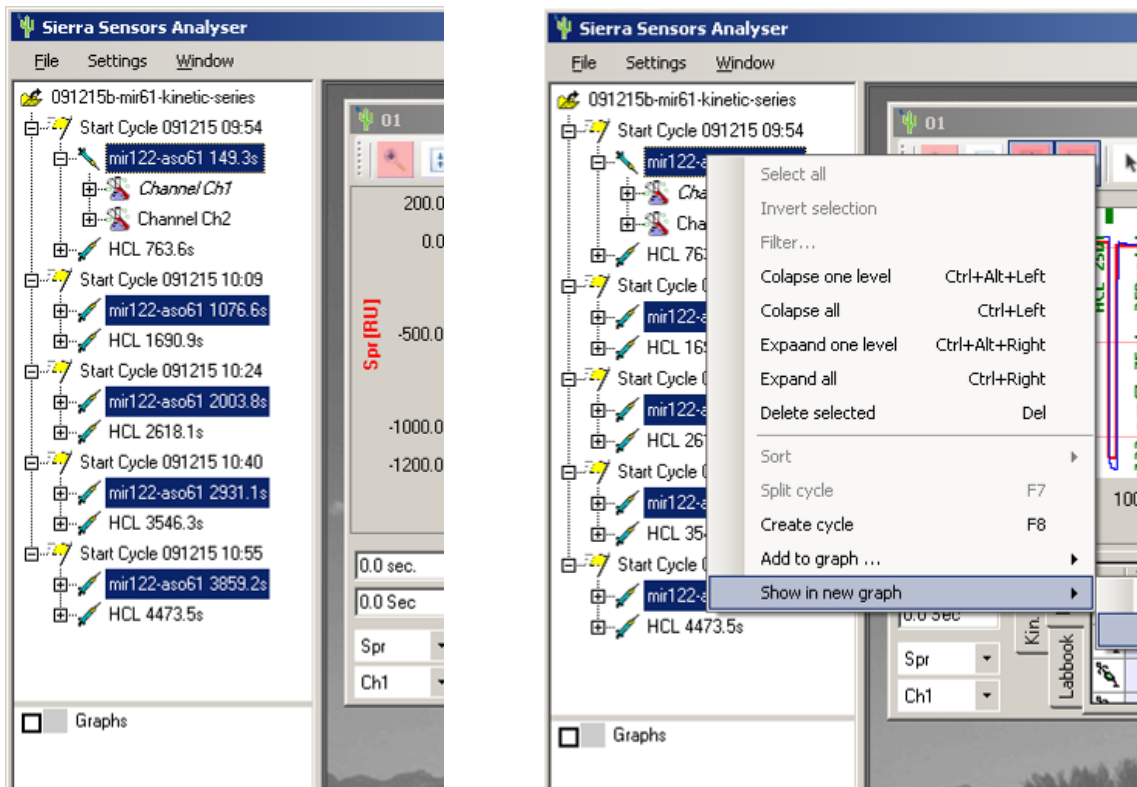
Sierra Sensors Analyser

File Settings Window

091215b-mir61-kinetic-series
Start Cycle 091215 09:54
mir122-aso61 149.3s
Channel Ch1
Channel Ch2
HCL 763.6s
Start Cycle 091215 10:09
mir122-aso61 1076.6s
HCL 1690.9s
Start Cycle 091215 10:24
mir122-aso61 2003.8s
HCL 2618.1s
Start Cycle 091215 10:40
mir122-aso61 2931.1s
HCL 3546.3s
Start Cycle 091215 10:55
mir122-aso61 3859.2s
HCL 4473.5s

Graphs

01

200.0
0.0
-500.0
-1000.0
-1200.0

Spr [RU]

0.0 sec.
0.0 Sec
Spr
Ch1

Sierra Sensors Analyser

File Settings Window

091215b-mir61-kinetic-series
Start Cycle 091215 09:54
mir122-a
Cha
Cha
HCL 763
Start Cycle 0
mir122-a
HCL 16
Start Cycle 0
mir122-a
HCL 261
Start Cycle 0
mir122-a
HCL 354
Start Cycle 0
mir122-a
HCL 4473.5s

Select all
Invert selection
Filter...
Colapse one level Ctrl+Alt+Left
Colapse all Ctrl+Left
Expaand one level Ctrl+Alt+Right
Expand all Ctrl+Right
Delete selected Del
Sort
Split cycle F7
Create cycle F8
Add to graph ...
Show in new graph

01

HCL 250
100
0.0 Sec
Spr
Ch1
Kin
Labbook

Graphs